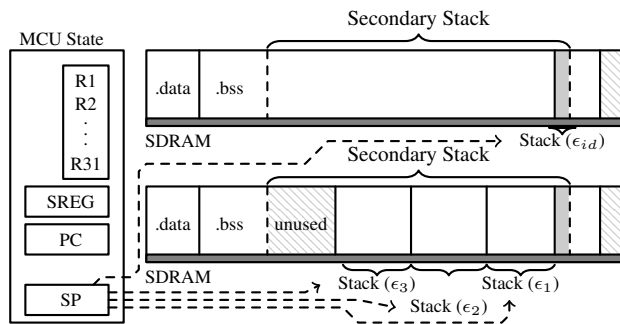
MCU State

R1
R2
.
.
.
R31

SREG

PC

SP

Secondary Stack

.data

.bss

SDRAM

Stack ($\epsilon_{id}$)

Secondary Stack

.data

.bss

unused

SDRAM

Stack ($\epsilon_3$)

Stack ($\epsilon_1$)

Stack ($\epsilon_2$)